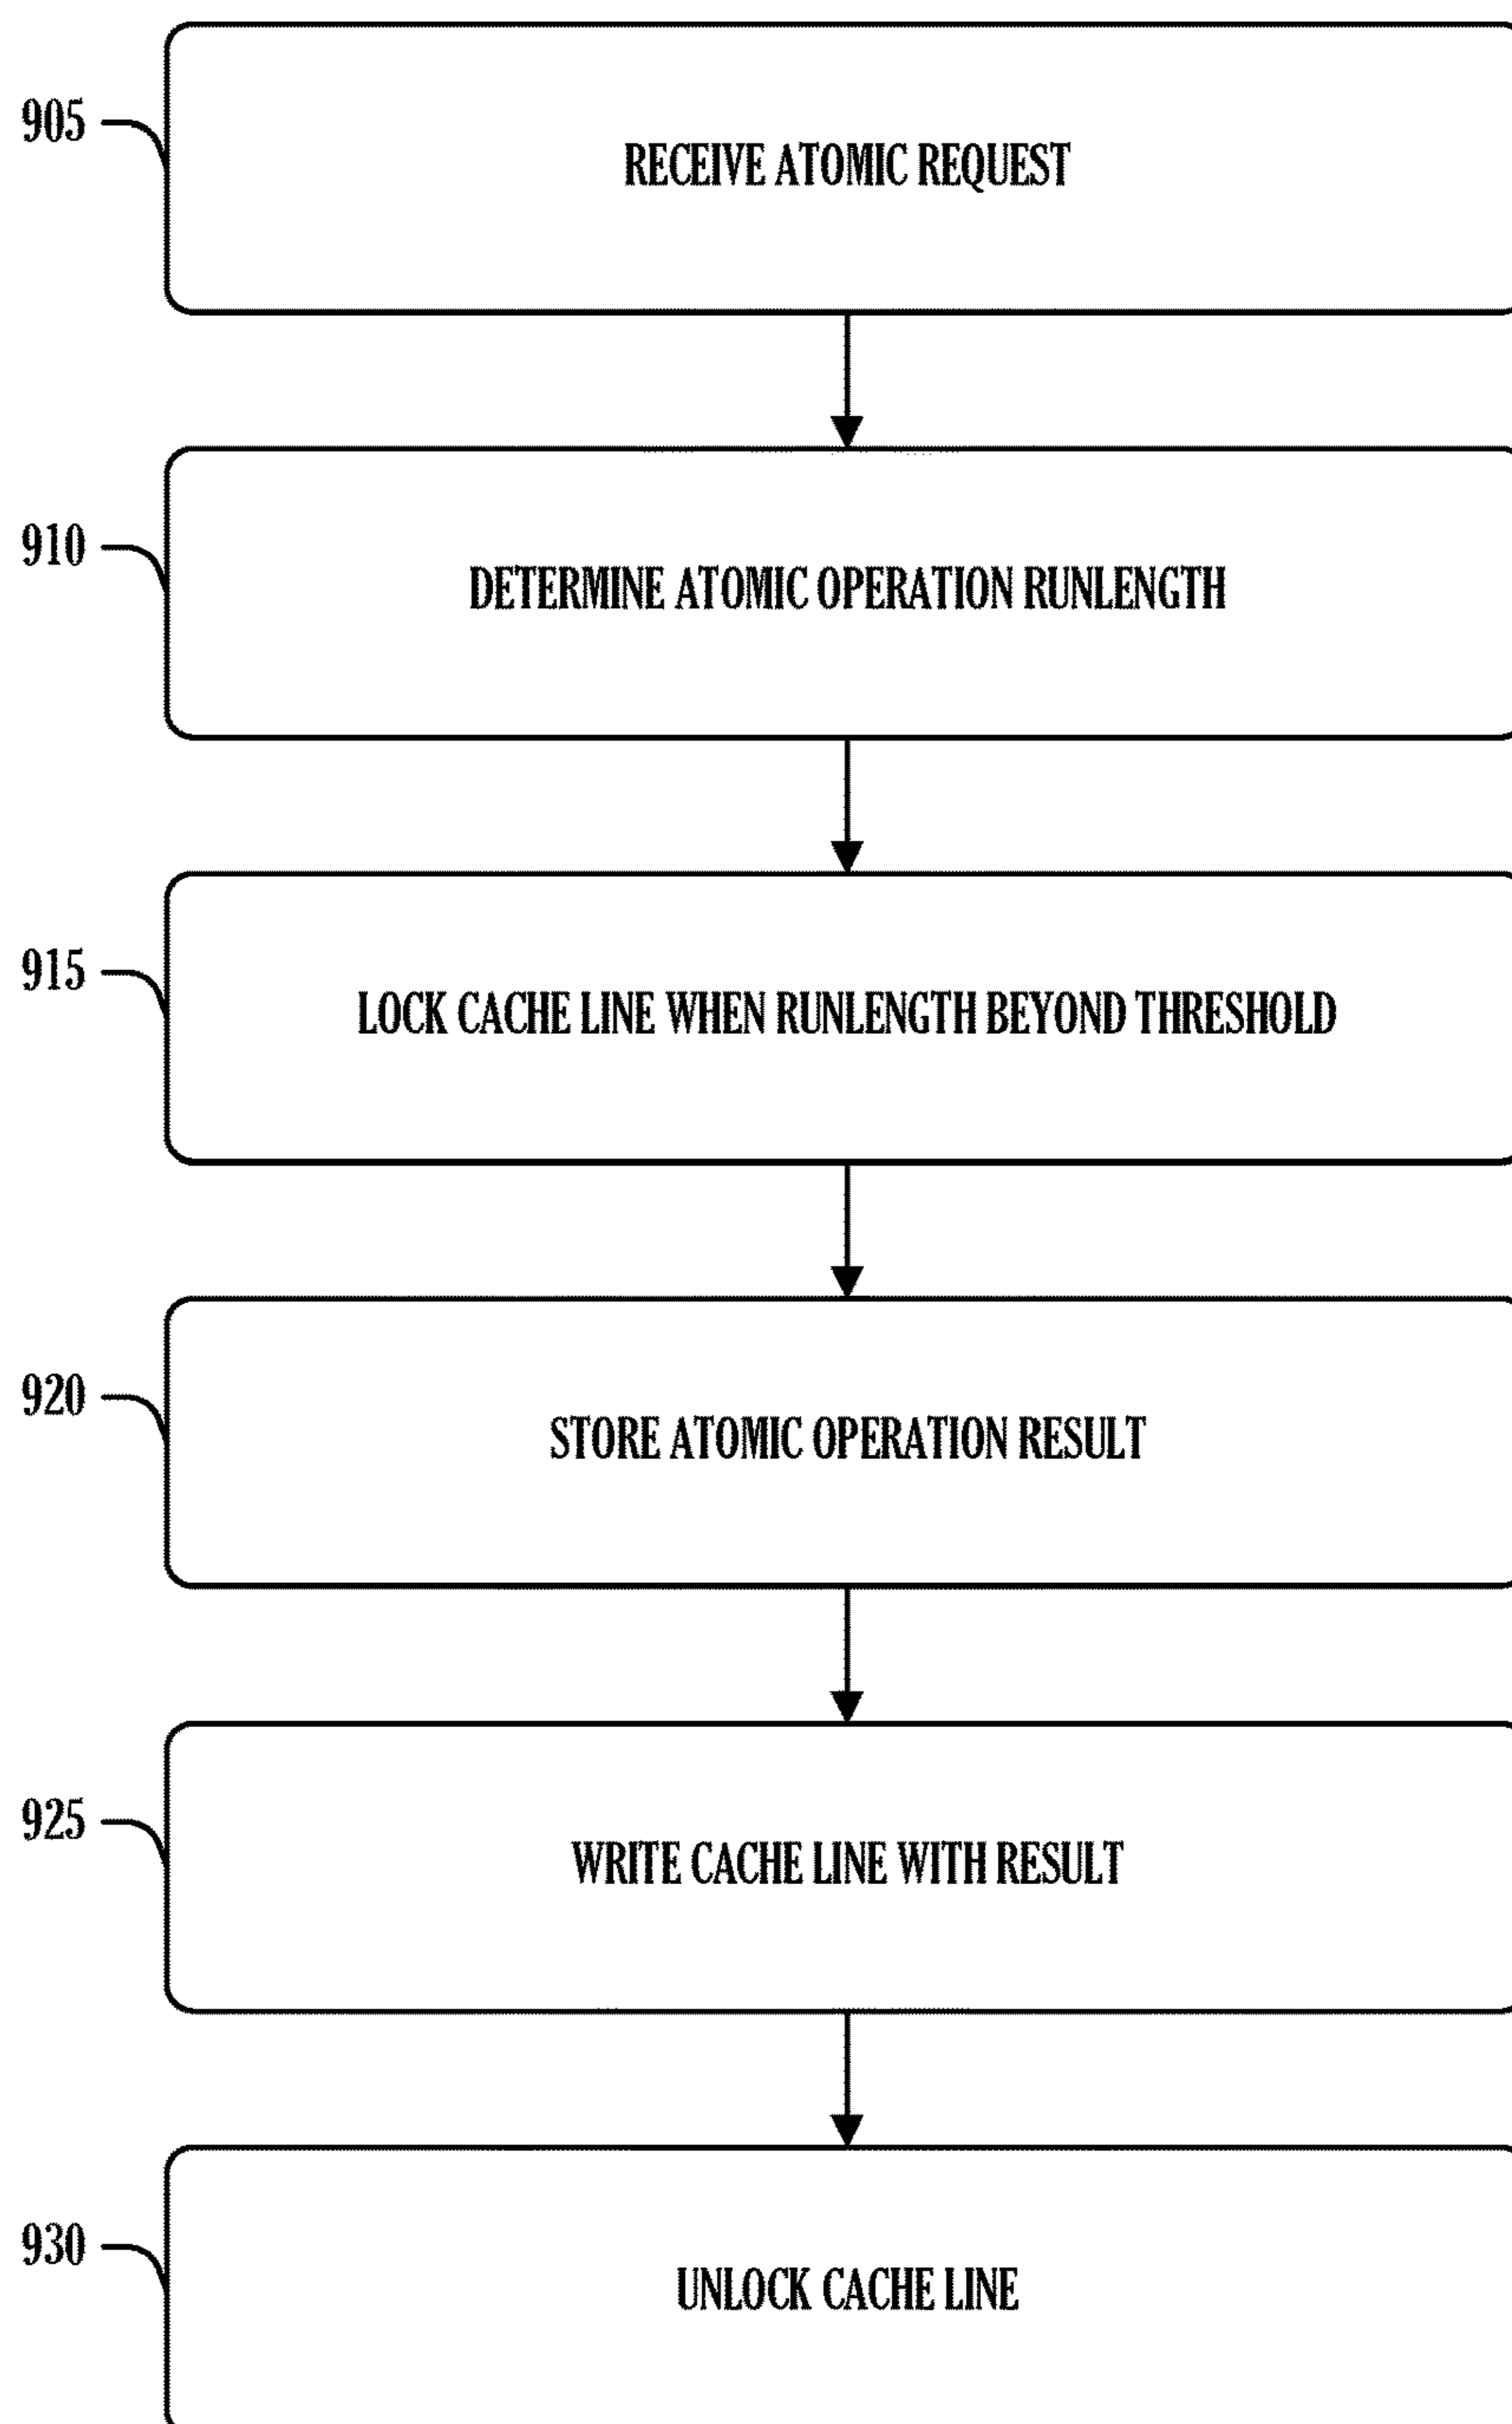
905

RECEIVE ATOMIC REQUEST

910

DETERMINE ATOMIC OPERATION RUNLENGTH

915

LOCK CACHE LINE WHEN RUNLENGTH BEYOND THRESHOLD

920

STORE ATOMIC OPERATION RESULT

925

WRITE CACHE LINE WITH RESULT

930

UNLOCK CACHE LINE